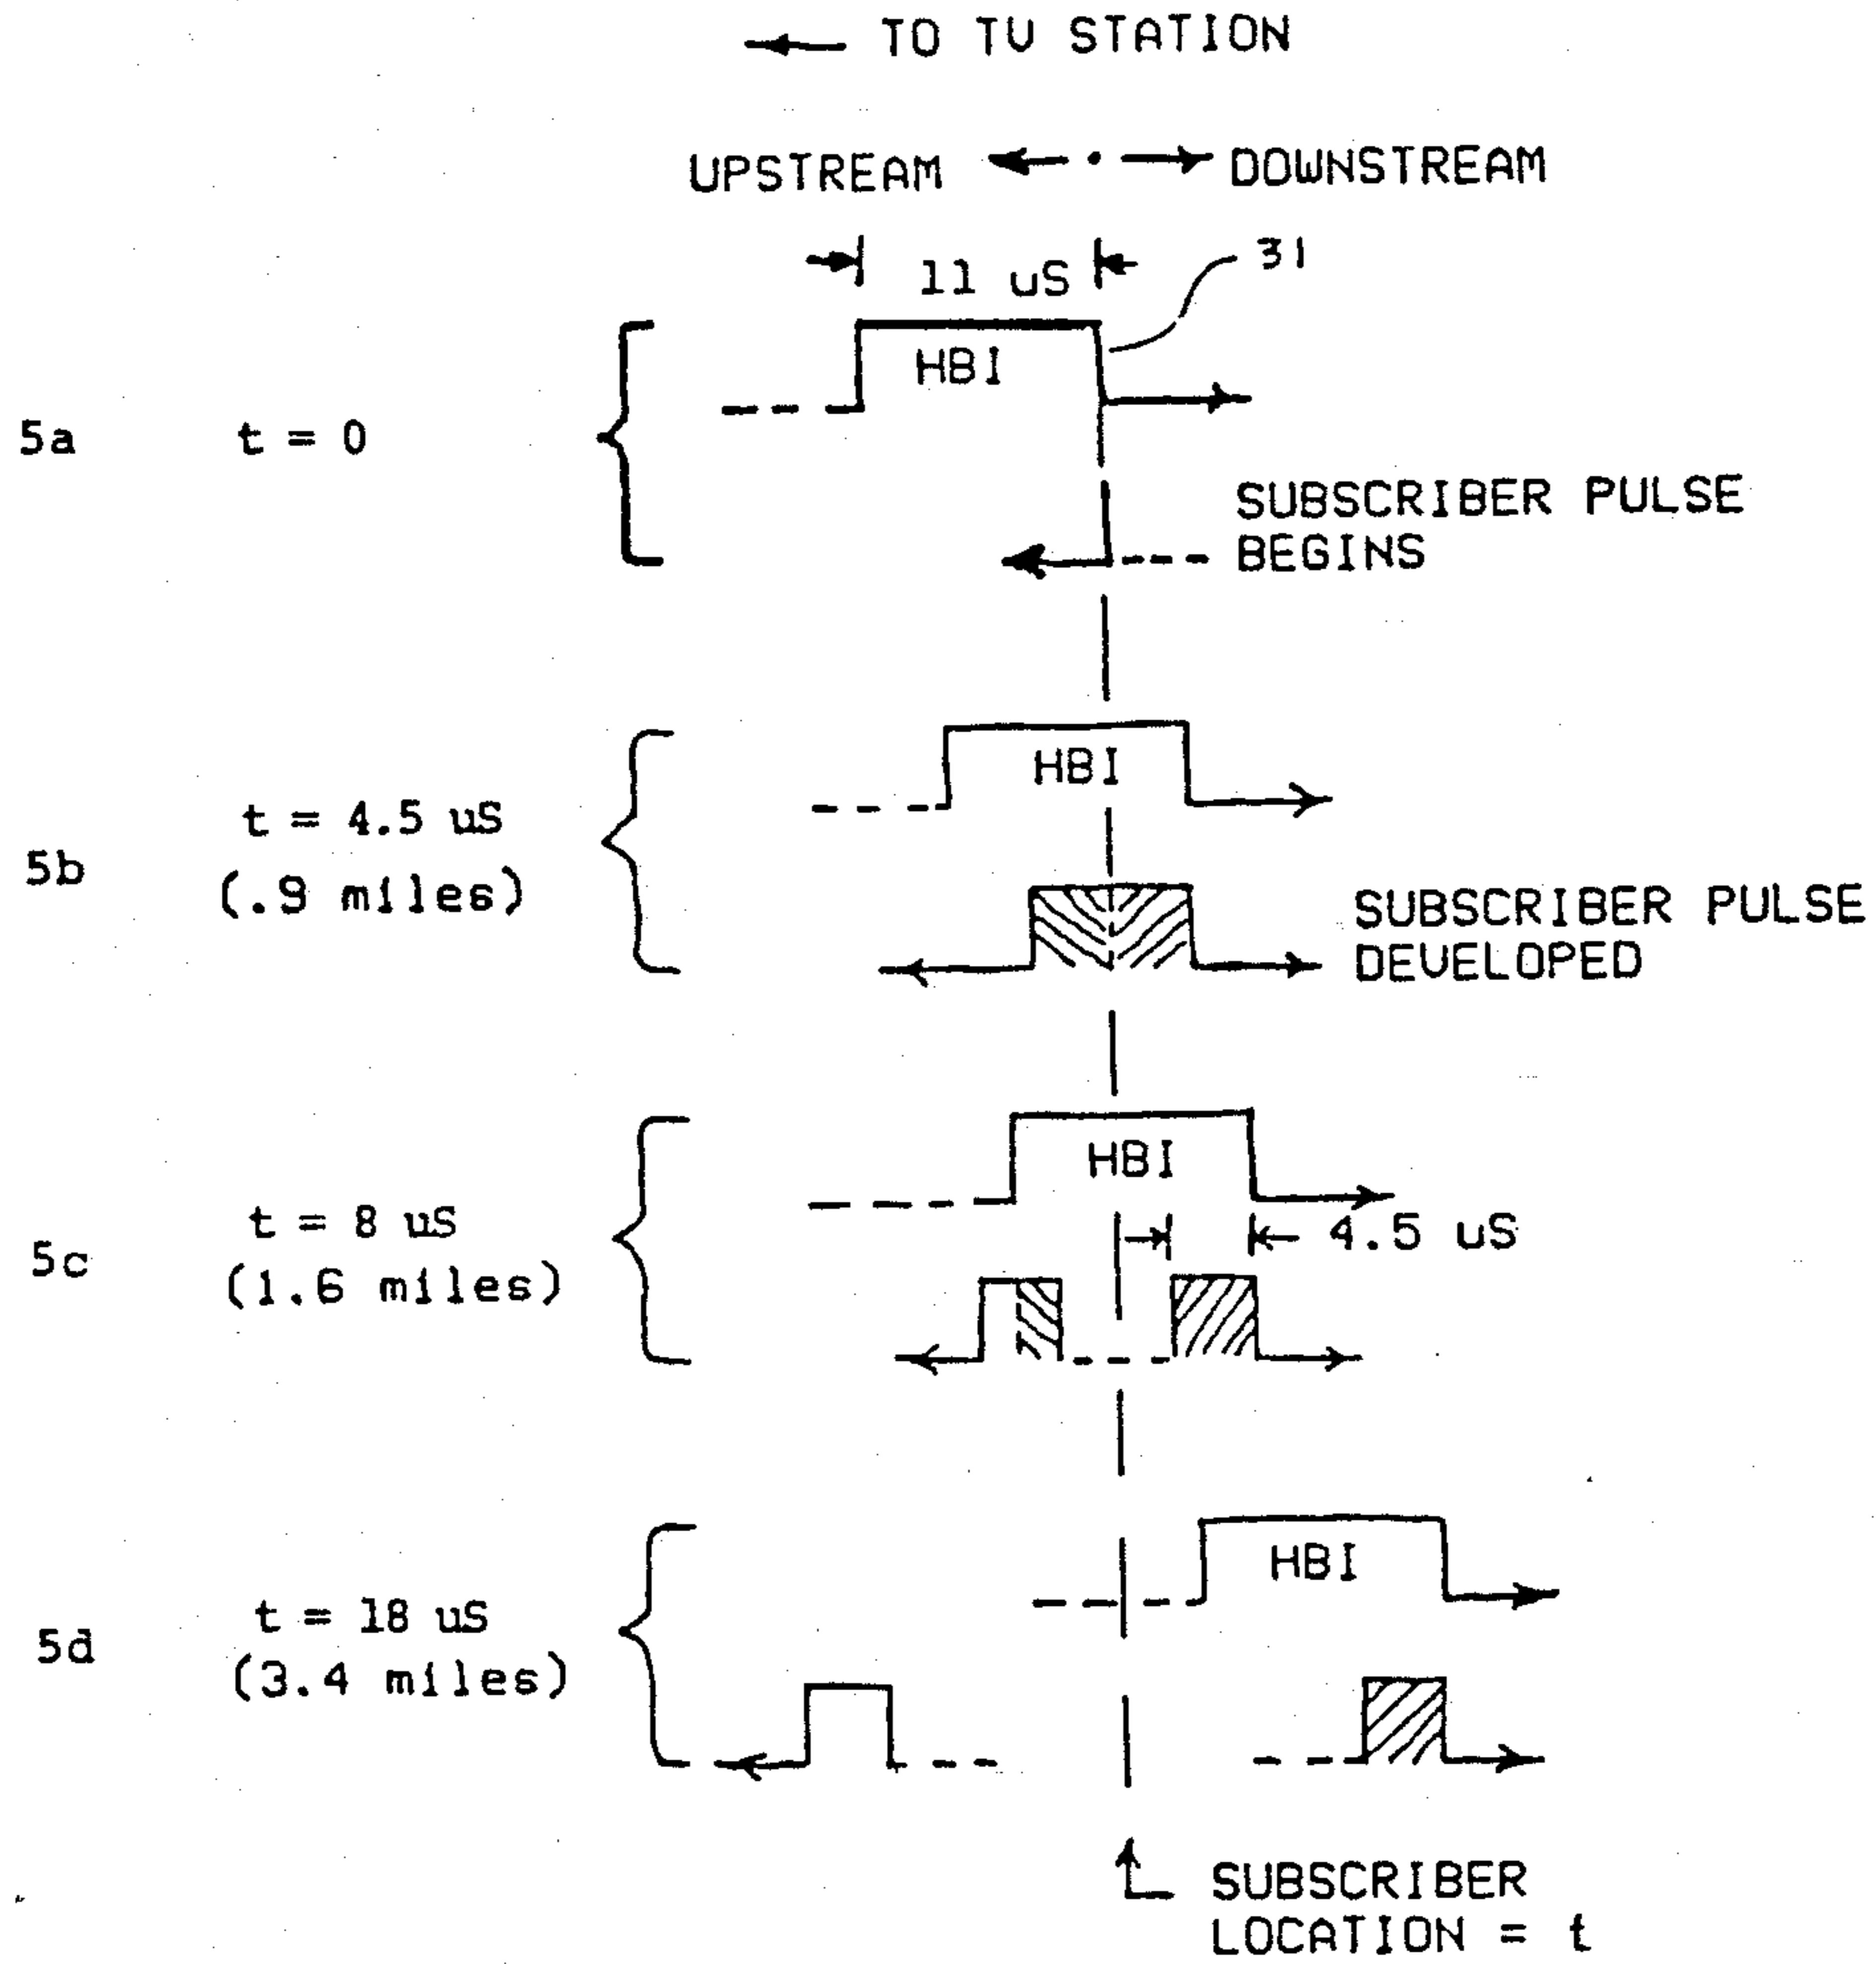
TO TV STATION

UPSTREAM DOWNSTREAM

11 uS

31

HBI

5a

t = 0

SUBSCRIBER PULSE BEGINS

HBI

5b

t = 4.5 uS (.9 miles)

SUBSCRIBER PULSE DEVELOPED

HBI

5c

t = 8 uS (1.6 miles)

4.5 uS

HBI

5d

t = 18 uS (3.4 miles)

SUBSCRIBER LOCATION = t